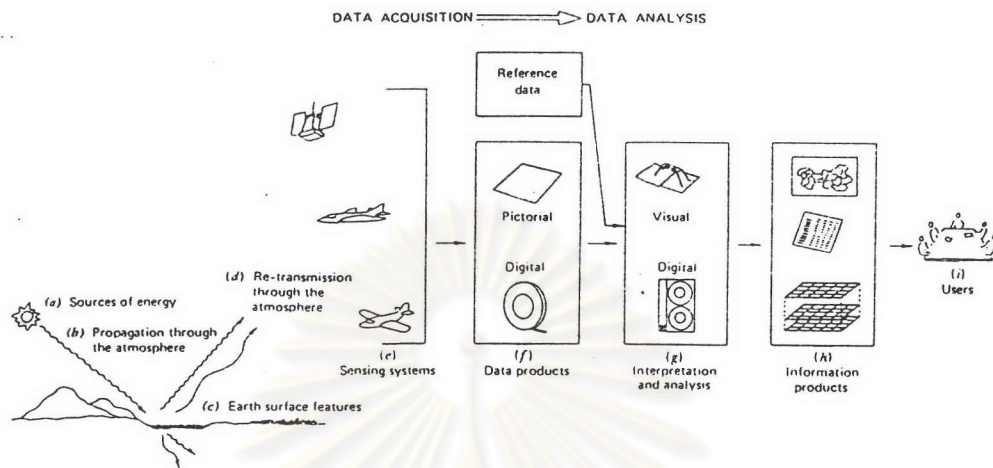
DATA ACQUISITION ⟹ DATA ANALYSIS

Reference data

Pictorial

Digital

Visual

Digital

(a) Sources of energy

(b) Propagation through the atmosphere

(d) Re-transmission through the atmosphere

(c) Earth surface features

(e) Sensing systems

(f) Data products

(g) Interpretation and analysis

(h) Information products

(i) Users